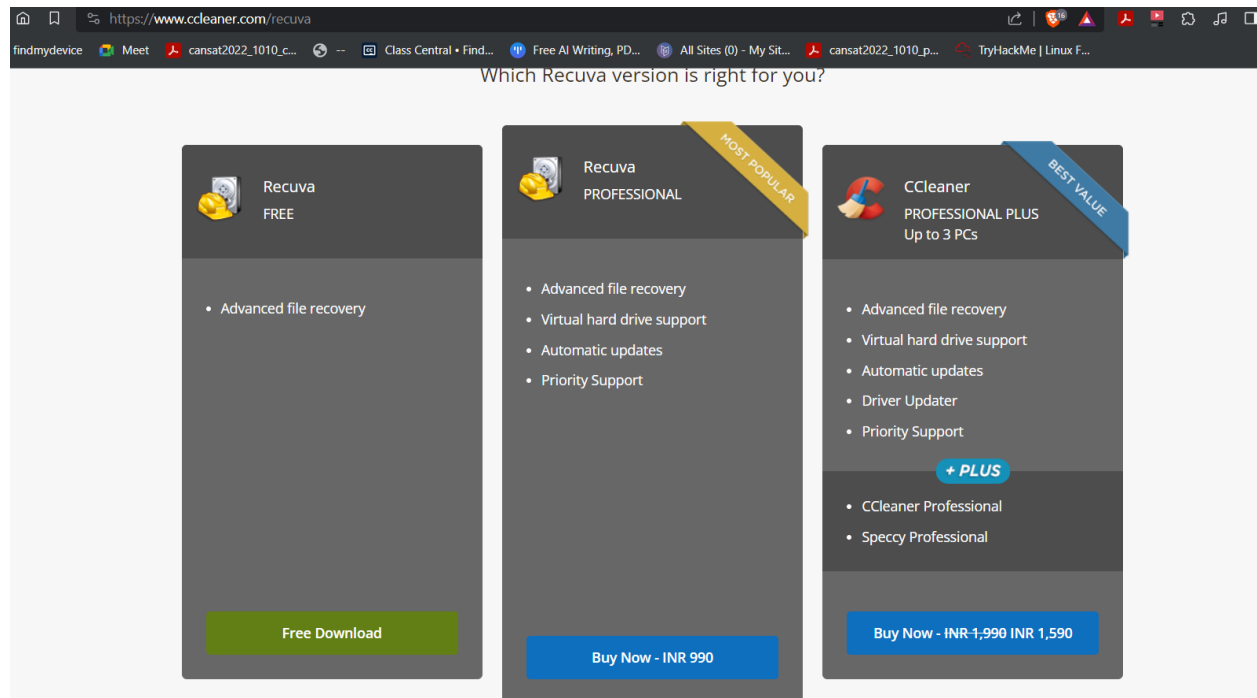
https://www.ccleaner.com/recuva

16

findmydevice Meet cansat2022_1010_c... -- Class Central • Find... Free AI Writing, PD... All Sites (0) - My Sit... cansat2022_1010_p... TryHackMe | Linux F...

Which Recuva version is right for you?

Recuva
FREE

• Advanced file recovery

Free Download

MOST POPULAR

Recuva
PROFESSIONAL

• Advanced file recovery
• Virtual hard drive support
• Automatic updates
• Priority Support

Buy Now - INR 990

BEST VALUE

CCleaner
PROFESSIONAL PLUS
Up to 3 PCs

• Advanced file recovery
• Virtual hard drive support
• Automatic updates
• Driver Updater
• Priority Support

+ PLUS

• CCleaner Professional
• Speccy Professional

Buy Now - ~~INR 1,990~~ INR 1,590